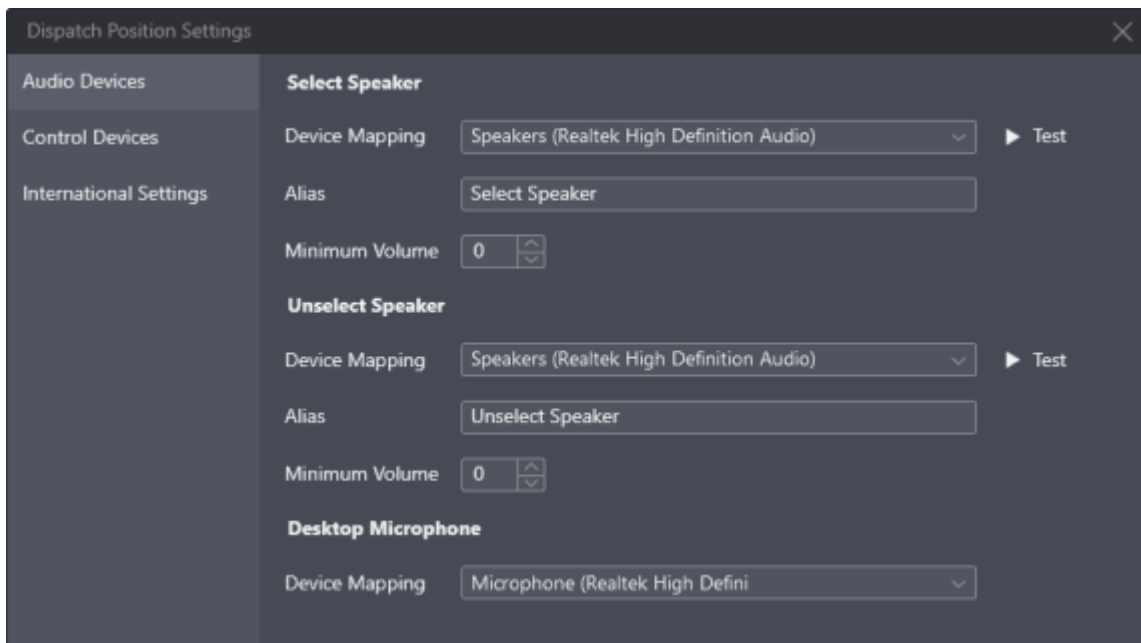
Dispatch Position Settings

Audio Devices

Control Devices

International Settings

Select Speaker

Device Mapping Speakers (Realtek High Definition Audio) ▶ Test

Alias Select Speaker

Minimum Volume 0

Unselect Speaker

Device Mapping Speakers (Realtek High Definition Audio) ▶ Test

Alias Unselect Speaker

Minimum Volume 0

Desktop Microphone

Device Mapping Microphone (Realtek High Defini